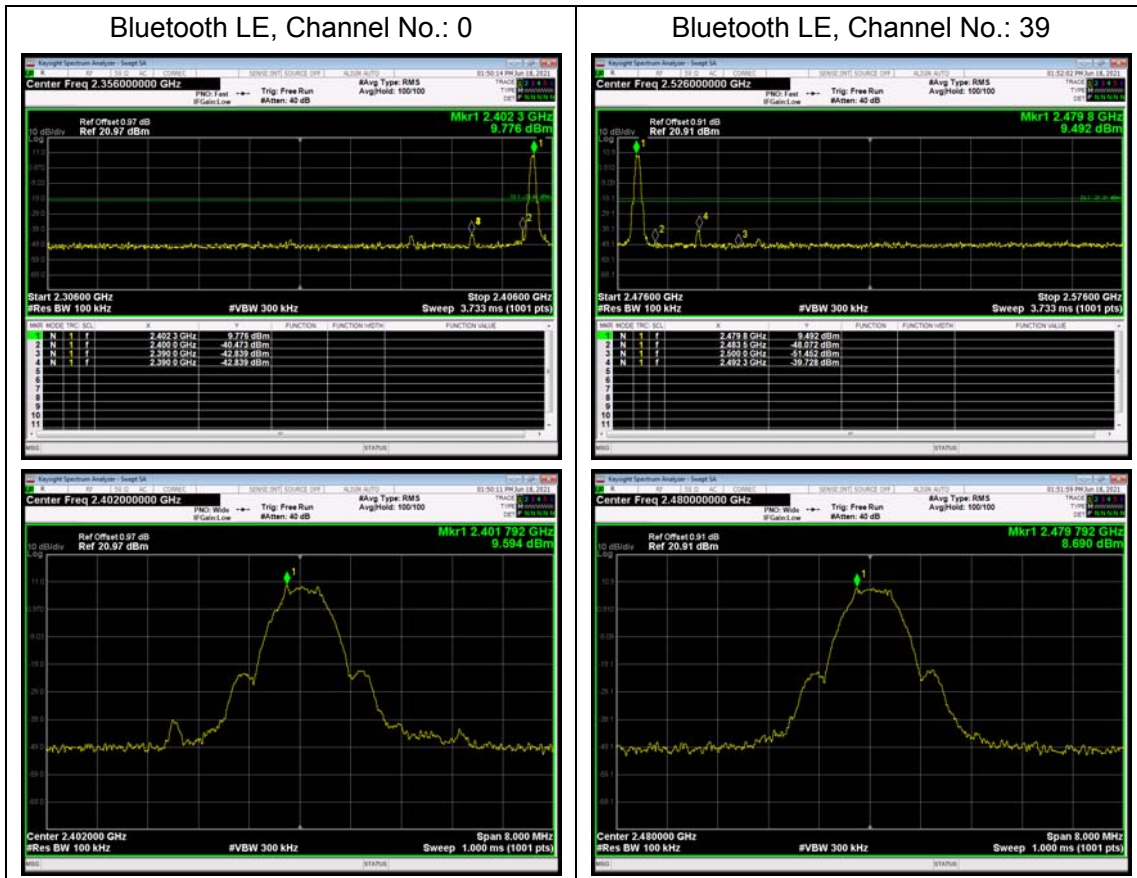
| Bluetooth LE, Channel No.: 0 | Bluetooth LE, Channel No.: 39 |
|---|---|
| Keysight Spectrum Analyzer - Swept SA | Keysight Spectrum Analyzer - Swept SA |
| Center Freq 2.356000000 GHz PNO: Fast IFGain:Low Trig: Free Run #Atten: 40 dB #Avg Type: RMS Avg\|Hold: 100/100 | Center Freq 2.526000000 GHz PNO: Fast IFGain:Low Trig: Free Run #Atten: 40 dB #Avg Type: RMS Avg\|Hold: 100/100 |
| Ref Offset 0.97 dB 10 dB/div Ref 20.97 dBm Mkr1 2.402 3 GHz 9.776 dBm | Ref Offset 0.91 dB 10 dB/div Ref 20.91 dBm Mkr1 2.479 8 GHz 9.492 dBm |
| Start 2.30600 GHz #Res BW 100 kHz #VBW 300 kHz Stop 2.40600 GHz Sweep 3.733 ms (1001 pts) | Start 2.47600 GHz #Res BW 100 kHz #VBW 300 kHz Stop 2.57600 GHz Sweep 3.733 ms (1001 pts) |
| 1 N 1 f 2.402 3 GHz 9.776 dBm; 2 N 1 f 2.400 0 GHz -40.473 dBm; 3 N 1 f 2.390 0 GHz -42.839 dBm; 4 N 1 f 2.390 0 GHz -42.839 dBm | 1 N 1 f 2.479 8 GHz 9.492 dBm; 2 N 1 f 2.483 5 GHz -48.072 dBm; 3 N 1 f 2.500 0 GHz -51.452 dBm; 4 N 1 f 2.492 3 GHz -39.728 dBm |
| Center Freq 2.402000000 GHz PNO: Wide IFGain:Low Trig: Free Run #Atten: 40 dB #Avg Type: RMS Avg\|Hold: 100/100 | Center Freq 2.480000000 GHz PNO: Wide IFGain:Low Trig: Free Run #Atten: 40 dB #Avg Type: RMS Avg\|Hold: 100/100 |
| Ref Offset 0.97 dB 10 dB/div Ref 20.97 dBm Mkr1 2.401 792 GHz 9.594 dBm | Ref Offset 0.91 dB 10 dB/div Ref 20.91 dBm Mkr1 2.479 792 GHz 8.690 dBm |
| Center 2.402000 GHz #Res BW 100 kHz #VBW 300 kHz Span 8.000 MHz Sweep 1.000 ms (1001 pts) | Center 2.480000 GHz #Res BW 100 kHz #VBW 300 kHz Span 8.000 MHz Sweep 1.000 ms (1001 pts) |